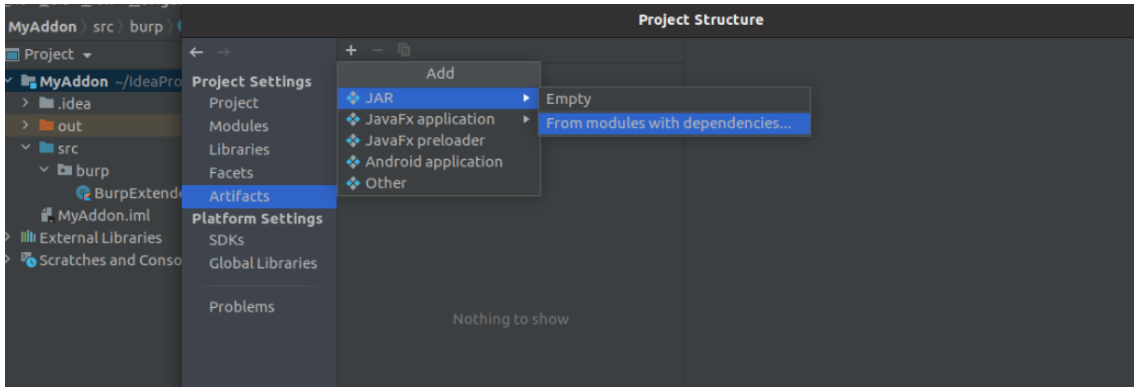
MyAddon 〉 src 〉 burp 〉

Project ▾

MyAddon ~/IdeaPro

.idea

out

src

burp

BurpExtende

MyAddon.iml

External Libraries

Scratches and Conso

Project Structure

Project Settings

Project

Modules

Libraries

Facets

Artifacts

Platform Settings

SDKs

Global Libraries

Problems

Add

JAR

JavaFx application

JavaFx preloader

Android application

Other

Empty

From modules with dependencies...

Nothing to show